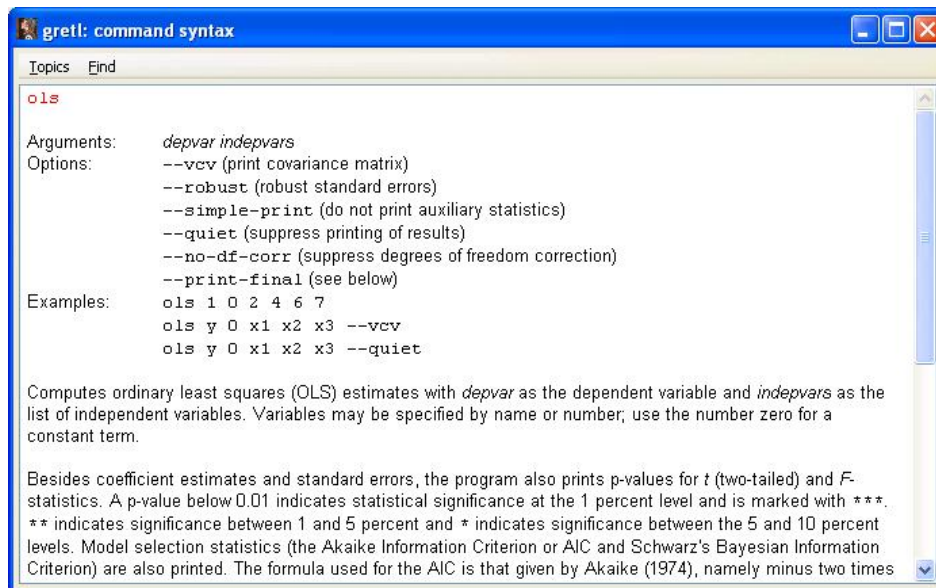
gretl: command syntax

Topics Find

ols

Arguments: depvar indepvars
Options: --vcv (print covariance matrix)
--robust (robust standard errors)
--simple-print (do not print auxiliary statistics)
--quiet (suppress printing of results)
--no-df-corr (suppress degrees of freedom correction)
--print-final (see below)
Examples: ols 1 0 2 4 6 7
ols y 0 x1 x2 x3 --vcv
ols y 0 x1 x2 x3 --quiet

Computes ordinary least squares (OLS) estimates with depvar as the dependent variable and indepvars as the list of independent variables. Variables may be specified by name or number; use the number zero for a constant term.

Besides coefficient estimates and standard errors, the program also prints p-values for t (two-tailed) and F-statistics. A p-value below 0.01 indicates statistical significance at the 1 percent level and is marked with ***. ** indicates significance between 1 and 5 percent and * indicates significance between the 5 and 10 percent levels. Model selection statistics (the Akaike Information Criterion or AIC and Schwarz's Bayesian Information Criterion) are also printed. The formula used for the AIC is that given by Akaike (1974), namely minus two times